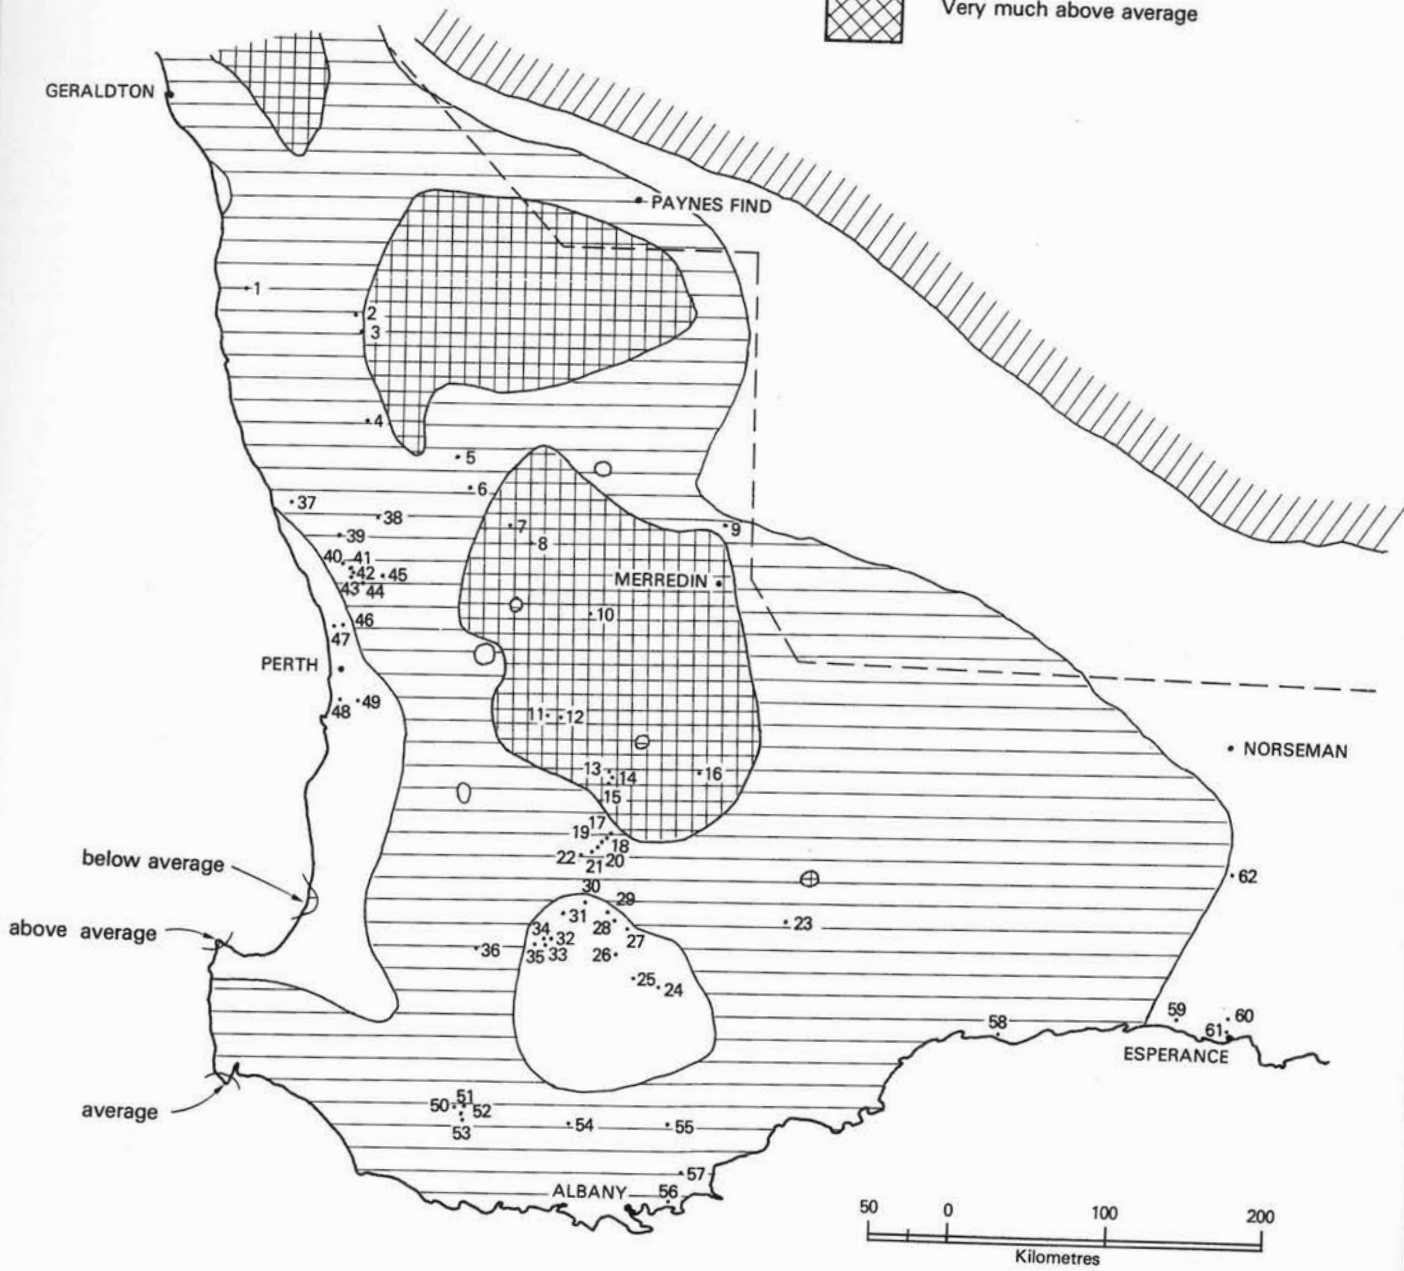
Very much above average

GERALDTON

PAYNES FIND

1
2
3
4
5
6
7
8
9
MERREDIN
10
11
12
13
14
15
16
17
18
19
20
21
22
23
24
25
26
27
28
29
30
31
32
33
34
35
36
37
38
39
40
41
42
43
44
45
46
47
PERTH
48
49
NORSEMAN
62
below average
above average
average
58
59
60
61
ESPERANCE
50
51
52
53
54
55
57
ALBANY
56

50 0 100 200
Kilometres